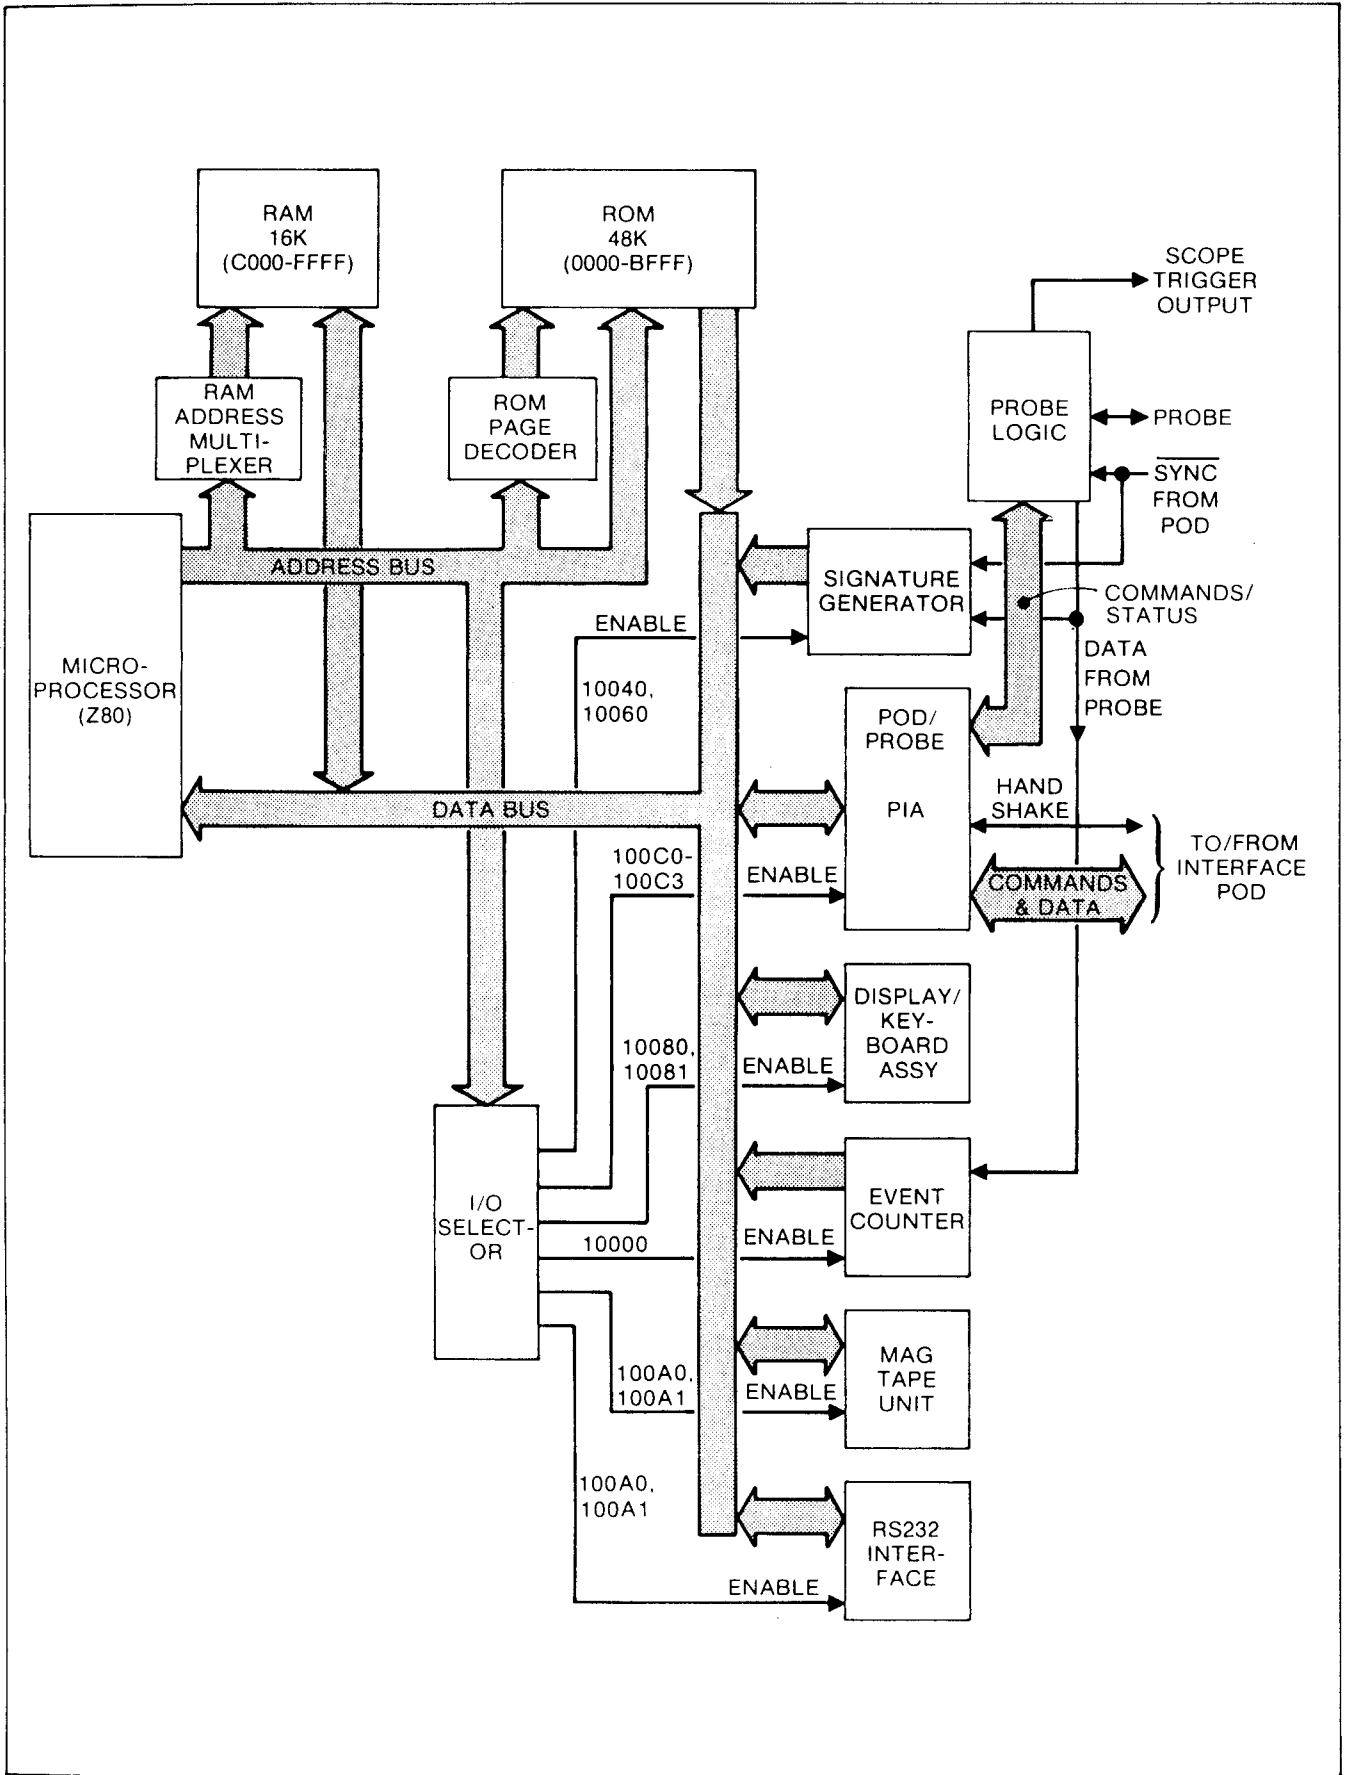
RAM
16K
(C000-FFFF)

ROM
48K
(0000-BFFF)

SCOPE
TRIGGER
OUTPUT

RAM
ADDRESS
MULTIPLEXER

ROM
PAGE
DECODER

PROBE
LOGIC

PROBE

$\overline{\text{SYNC}}$
FROM
POD

MICROPROCESSOR
(Z80)

ADDRESS BUS

SIGNATURE
GENERATOR

COMMANDS/
STATUS

ENABLE

10040,
10060

DATA
FROM
PROBE

POD/
PROBE

PIA

DATA BUS

HAND
SHAKE

TO/FROM
INTERFACE
POD

100C0-
100C3

ENABLE

COMMANDS
& DATA

DISPLAY/
KEYBOARD
ASSY

10080,
10081

ENABLE

I/O
SELECTOR

EVENT
COUNTER

10000

ENABLE

MAG
TAPE
UNIT

100A0,
100A1

ENABLE

100A0,
100A1

RS232
INTERFACE

ENABLE